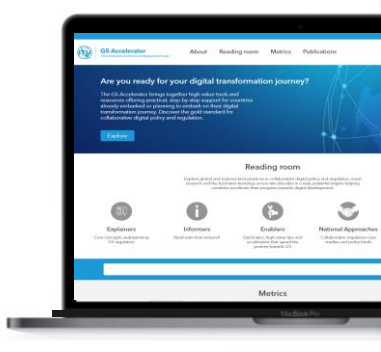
G5 Accelerator

About Reading room Metrics Publications

Are you ready for your digital transformation journey?

The G5 Accelerator brings together high-value tools and resources offering practical, step-by-step support for countries already embarked or planning to embark on their digital transformation journey. Discover the gold standard for collaborative digital policy and regulation.

Explore

Reading room

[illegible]

Explainers
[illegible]

Informers
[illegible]

Enablers
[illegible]

National Approaches
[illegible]

Metrics

MacBook Pro